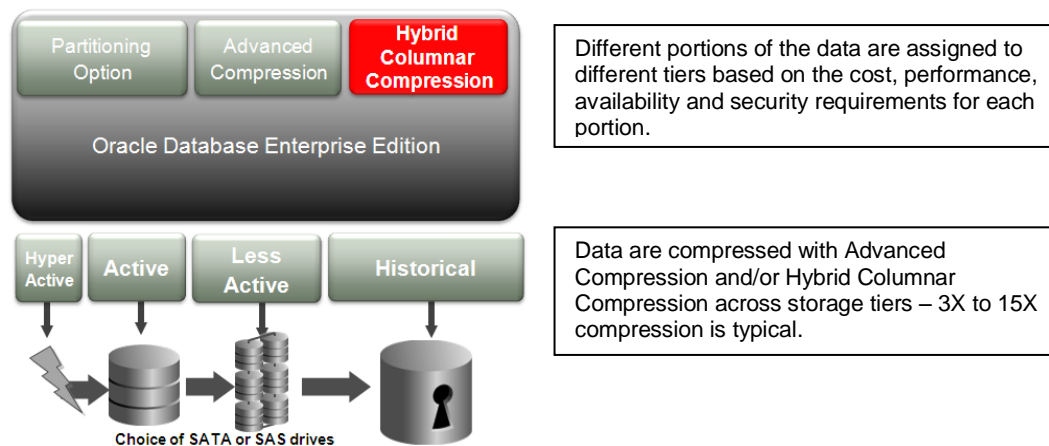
Partitioning Option

Advanced Compression

Hybrid Columnar Compression

Oracle Database Enterprise Edition

Hyper Active

Active

Less Active

Historical

Choice of SATA or SAS drives

Different portions of the data are assigned to different tiers based on the cost, performance, availability and security requirements for each portion.

Data are compressed with Advanced Compression and/or Hybrid Columnar Compression across storage tiers – 3X to 15X compression is typical.